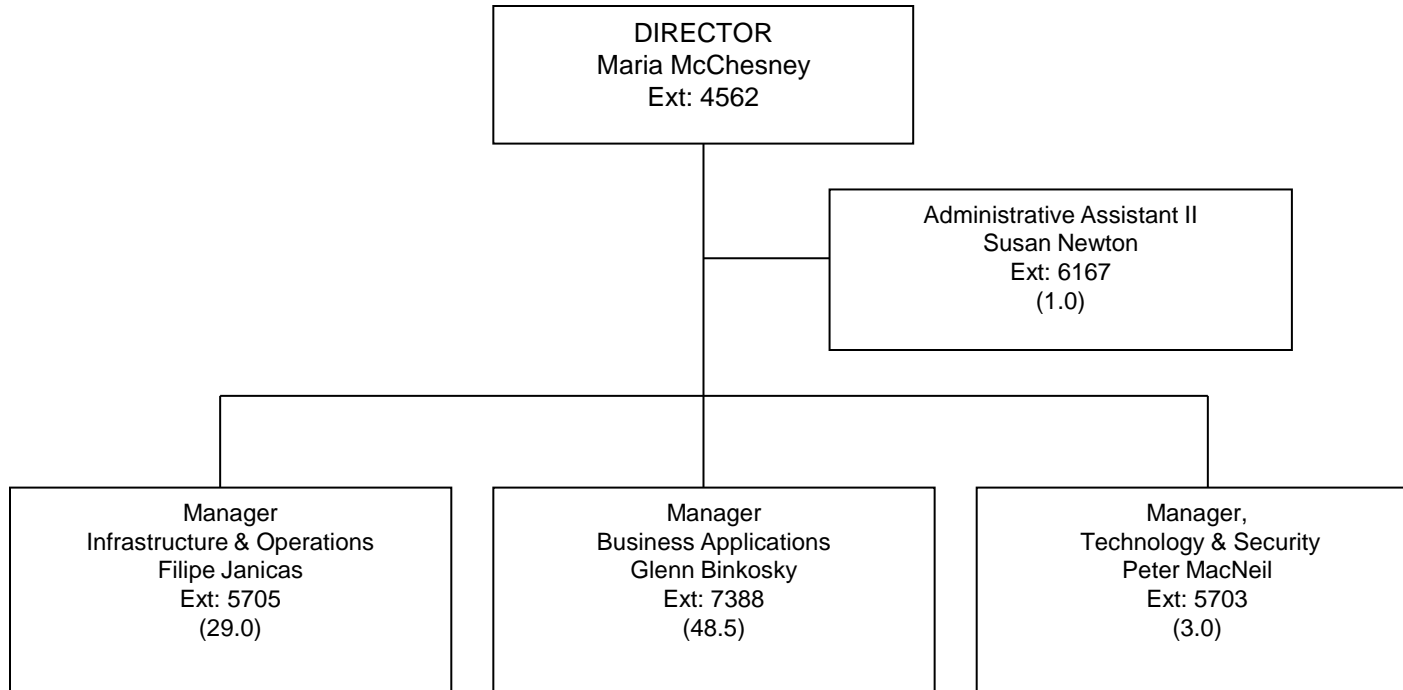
DIRECTOR
Maria McChesney
Ext: 4562

Administrative Assistant II
Susan Newton
Ext: 6167
(1.0)

Manager
Infrastructure & Operations
Filipe Janicas
Ext: 5705
(29.0)

Manager
Business Applications
Glenn Binkosky
Ext: 7388
(48.5)

Manager,
Technology & Security
Peter MacNeil
Ext: 5703
(3.0)